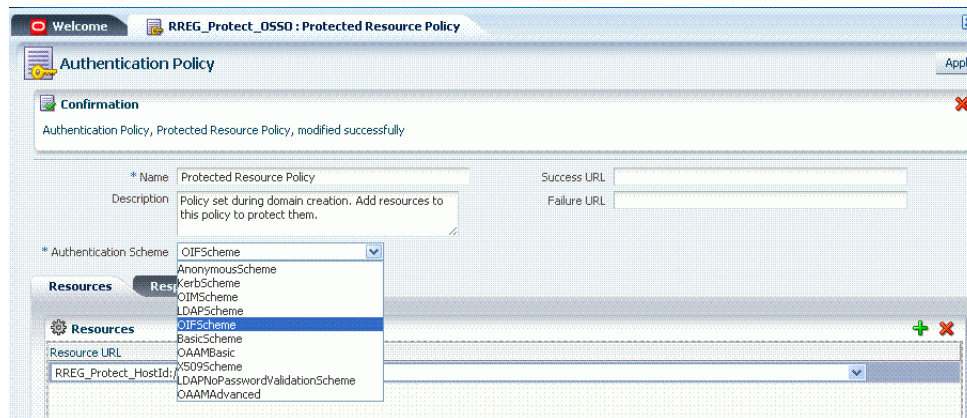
Welcome

RREG_Protect_OSSO : Protected Resource Policy

Authentication Policy

Appl

Confirmation

Authentication Policy, Protected Resource Policy, modified successfully

* Name Protected Resource Policy

Description Policy set during domain creation. Add resources to this policy to protect them.

Success URL

Failure URL

* Authentication Scheme OIFScheme

AnonymousScheme
KerbScheme
OIMScheme
LDAPScheme
OIFScheme
BasicScheme
OAAMBasic
X509Scheme
LDAPNoPasswordValidationScheme
OAAMAdvanced

Resources

Resp

Resources

Resource URL

RREG_Protect_HostId:/